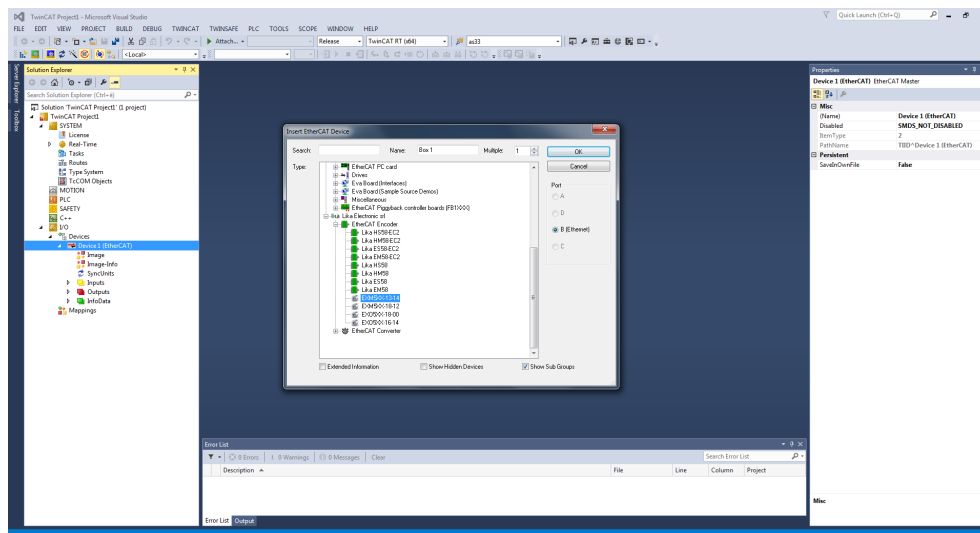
TwinCAT Project1 - Microsoft Visual Studio

Quick Launch (Ctrl+Q)

FILE EDIT VIEW PROJECT BUILD DEBUG TWINCAT TWINSAFE PLC TOOLS SCOPE WINDOW HELP

Attach... Release TwinCAT RT (x64) as33

<Local>

Server Explorer Toolbox

Solution Explorer

Search Solution Explorer (Ctrl+;)

Solution 'TwinCAT Project1' (1 project)
TwinCAT Project1
SYSTEM
License
Real-Time
Tasks
Routes
Type System
TcCOM Objects
MOTION
PLC
SAFETY
C++
I/O
Devices
Device 1 (EtherCAT)
Image
Image-Info
SyncUnits
Inputs
Outputs
InfoData
Mappings

Insert EtherCAT Device

Search: Name: Box 1 Multiple: 1 OK

Type: Cancel

EtherCAT PC card
Drives
Eva Board (Interfaces)
Eva Board (Sample Source Demos)
Miscellaneous
EtherCAT Piggyback controller boards (FB1XXX)
Lika Electronic srl
EtherCAT Encoder
Lika HS58-EC2
Lika HM58-EC2
Lika ES58-EC2
Lika EM58-EC2
Lika HS58
Lika HM58
Lika ES58
Lika EM58
EXM5XX-13-14
EXM5XX-18-12
EXO5XX-18-00
EXO5XX-16-14
EtherCAT Converter

Port
A
D
B (Ethernet)
C

Extended Information Show Hidden Devices Show Sub Groups

Properties

Device 1 (EtherCAT) EtherCAT Master

Misc
(Name) Device 1 (EtherCAT)
Disabled SMDS_NOT_DISABLED
ItemType 2
PathName TIID^Device 1 (EtherCAT)
Persistent
SaveInOwnFile False

Misc

Error List

0 Errors | 0 Warnings | 0 Messages | Clear Search Error List

Description File Line Column Project

Error List Output